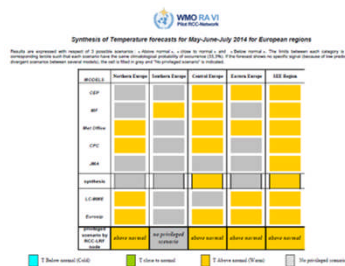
WMO RA VI
Pilot RCC-Network

Synthesis of Temperature forecasts for May-June-July 2014 for European regions

Results are expressed with respect of 3 possible scenarios : « Above normal », « close to normal », and « Below normal ». The limits between each category is corresponding terciles such that each scenario have the same climatological probability of occurrence (33.3%). If the forecast shows no specific signal (because of low predictability or divergent scenarios between several models), the cell is filled in grey and "no privileged scenario" is indicated.

| MODELS | Northern Europe | Southern Europe | Central Europe | Eastern Europe | SEE Region |
|---|---|---|---|---|---|
| CEP | | | | | |
| MF | | | | | |
| Met Office | | | | | |
| CPC | | | | | |
| JMA | | | | | |
| synthesis | | | | | |
| LC-MME | | | | | |
| Eurosip | | | | | |
| privileged scenario by RCC-LRF node | above normal | no privileged scenario | above normal | above normal | above normal |

T Below normal (Cold) T close to normal T above normal (Warm) No privileged scenario